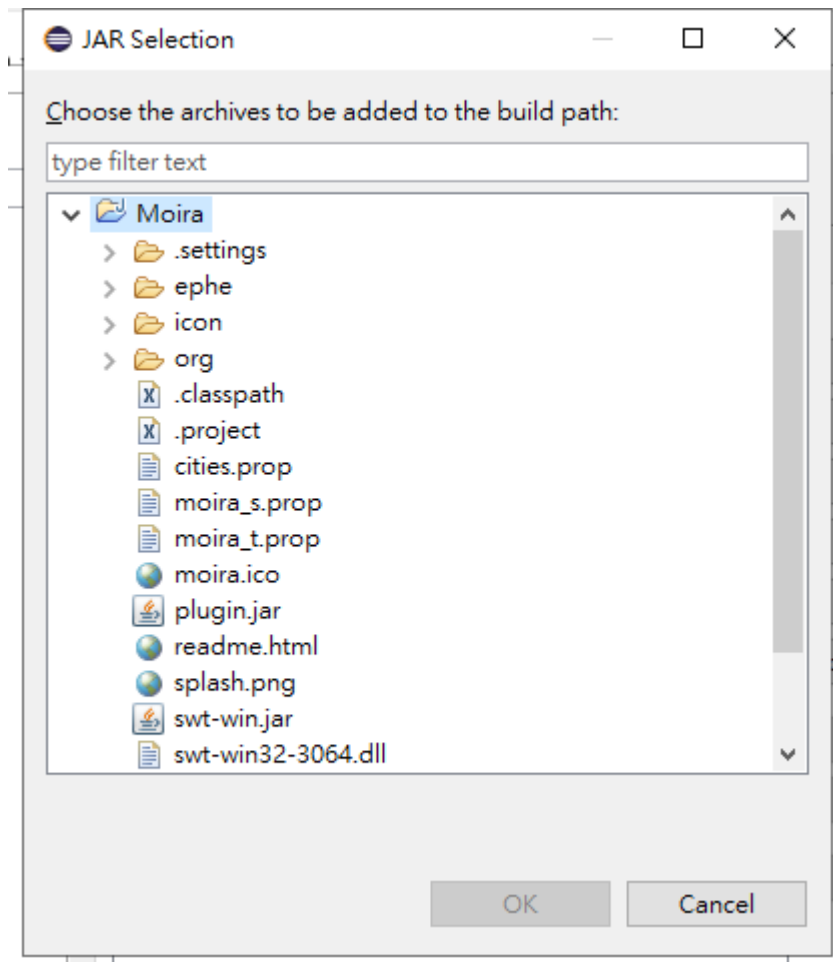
JAR Selection

Choose the archives to be added to the build path:

type filter text

Moira
.settings
ephe
icon
org
.classpath
.project
cities.prop
moira_s.prop
moira_t.prop
moira.ico
plugin.jar
readme.html
splash.png
swt-win.jar
swt-win32-3064.dll

OK
Cancel